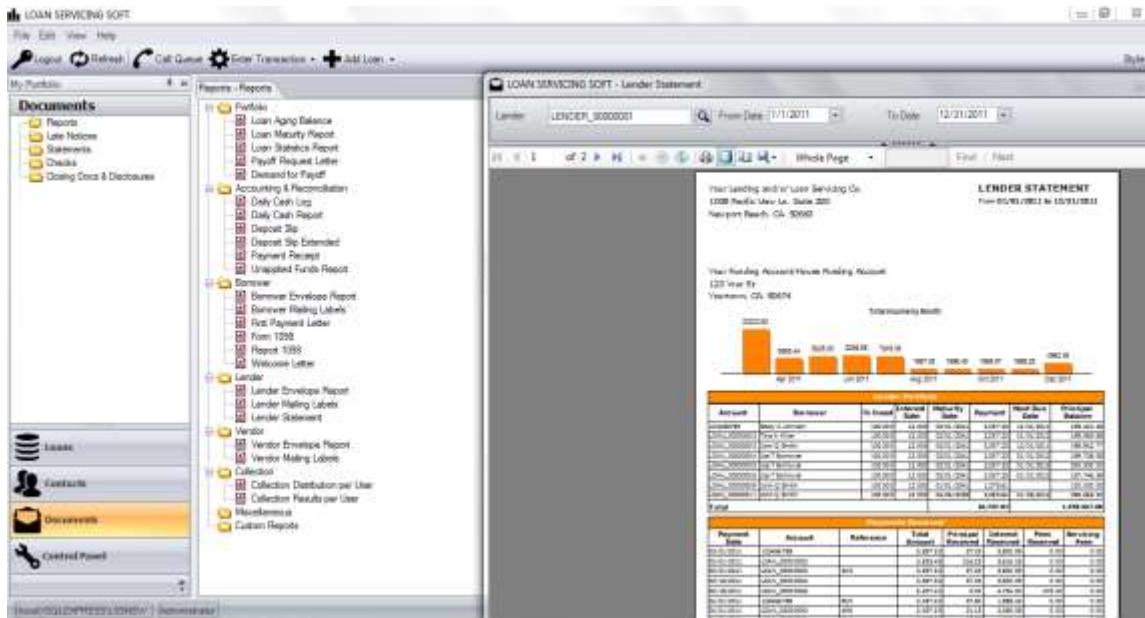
LOAN SERVICING SOFT

File Edit View Help

Logout Refresh Call Queue Enter Transaction Add Loan

My Portfolio

Documents
Reports
Late Notices
Statements
Checks
Closing Docs & Disclosures

Loans
Contacts
Documents
Control Panel

Reports - Reports
Portfolio
Loan Aging Balance
Loan Maturity Report
Loan Statistics Report
Payoff Request Letter
Demand for Payoff
Accounting & Reconciliation
Daily Cash Log
Daily Cash Report
Deposit Slip
Deposit Slip Extended
Payment Receipt
Unapplied Funds Report
Borrower
Borrower Envelope Report
Borrower Mailing Labels
First Payment Letter
Form 1098
Reprint 1098
Welcome Letter
Lender
Lender Envelope Report
Lender Mailing Labels
Lender Statement
Vendor
Vendor Envelope Report
Vendor Mailing Labels
Collection
Collection Distribution per User
Collection Results per User
Miscellaneous
Custom Reports

LOAN SERVICING SOFT - Lender Statement

Lender LENDER_00000001 From Date 1/1/2011 To Date 12/31/2011

of 2 Whole Page Find / Next

Your Lending and/or Loan Servicing Co.
1000 Pacific View Ln. Suite 200
Newport Beach, CA 92660

LENDER STATEMENT

Your Funding Account House Funding Account
123 Your St
Yourtown, CA 90674

Total Payments By Month

Apr 2011 Jun 2011 Aug 2011 Oct 2011 Dec 2011

Lender Portfolio

| Account | Borrower | % Owned | Interest Rate | Maturity Date | Payment | Next Due Date | Principal Balance |
|---|---|---|---|---|---|---|---|

Total

Payments Received

| Payment Date | Account | Reference | Total Amount | Principal Received | Interest Received | Fees Received | Servicing Fees |
|---|---|---|---|---|---|---|---|

Administrator